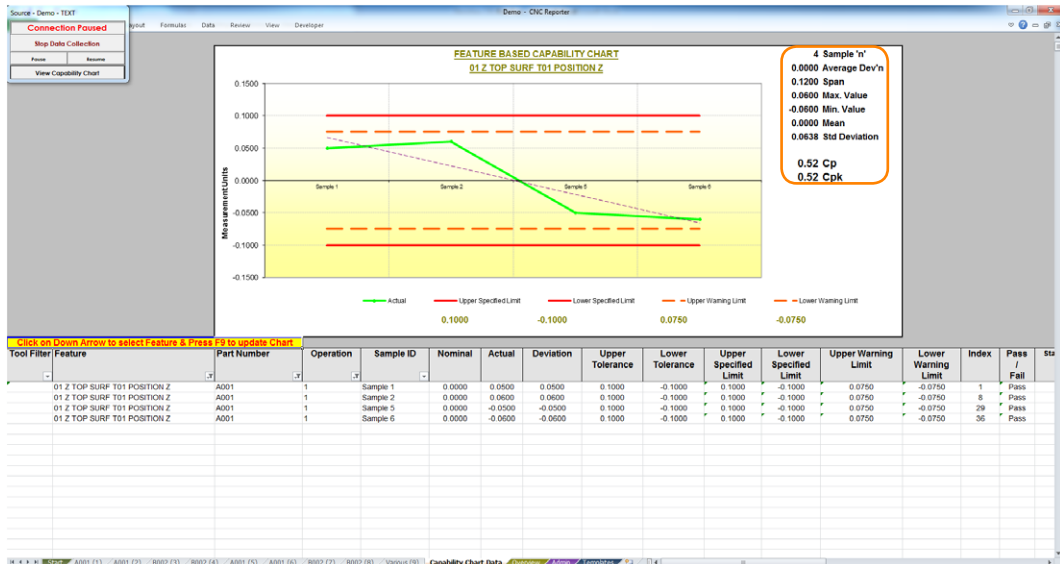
Source - Demo - TEXT

Connection Paused

Stop Data Collection

Pause

Resume

View Capability Chart

ayout Formulas Data Review View Developer

Demo - CNC Reporter

FEATURE BASED CAPABILITY CHART

01 Z TOP SURF T01 POSITION Z

4 Sample 'n'
0.0000 Average Dev'n
0.1200 Span
0.0600 Max. Value
-0.0600 Min. Value
0.0000 Mean
0.0638 Std Deviation

0.52 Cp
0.52 Cpk

Measurement Units

0.1500
0.1000
0.0500
0.0000
-0.0500
-0.1000
-0.1500

Sample 1
Sample 2
Sample 5
Sample 6

Actual
Upper Specified Limit
Lower Specified Limit
Upper Warning Limit
Lower Warning Limit

0.1000
-0.1000
0.0750
-0.0750

Click on Down Arrow to select Feature & Press F9 to update Chart

| Tool Filter | Feature | Part Number | Operation | Sample ID | Nominal | Actual | Deviation | Upper Tolerance | Lower Tolerance | Upper Specified Limit | Lower Specified Limit | Upper Warning Limit | Lower Warning Limit | Index | Pass / Fail | Sta |
|---|---|---|---|---|---|---|---|---|---|---|---|---|---|---|---|---|
| | 01 Z TOP SURF T01 POSITION Z | A001 | 1 | Sample 1 | 0.0000 | 0.0500 | 0.0500 | 0.1000 | -0.1000 | 0.1000 | -0.1000 | 0.0750 | -0.0750 | 1 | Pass | |
| | 01 Z TOP SURF T01 POSITION Z | A001 | 1 | Sample 2 | 0.0000 | 0.0600 | 0.0600 | 0.1000 | -0.1000 | 0.1000 | -0.1000 | 0.0750 | -0.0750 | 8 | Pass | |
| | 01 Z TOP SURF T01 POSITION Z | A001 | 1 | Sample 5 | 0.0000 | -0.0500 | -0.0500 | 0.1000 | -0.1000 | 0.1000 | -0.1000 | 0.0750 | -0.0750 | 29 | Pass | |
| | 01 Z TOP SURF T01 POSITION Z | A001 | 1 | Sample 6 | 0.0000 | -0.0600 | -0.0600 | 0.1000 | -0.1000 | 0.1000 | -0.1000 | 0.0750 | -0.0750 | 36 | Pass | |

Start A001 (1) A001 (2) B002 (3) B002 (4) A001 (5) A001 (6) B002 (7) B002 (8) Various (9) Capability Chart Data Overview Admin Templates